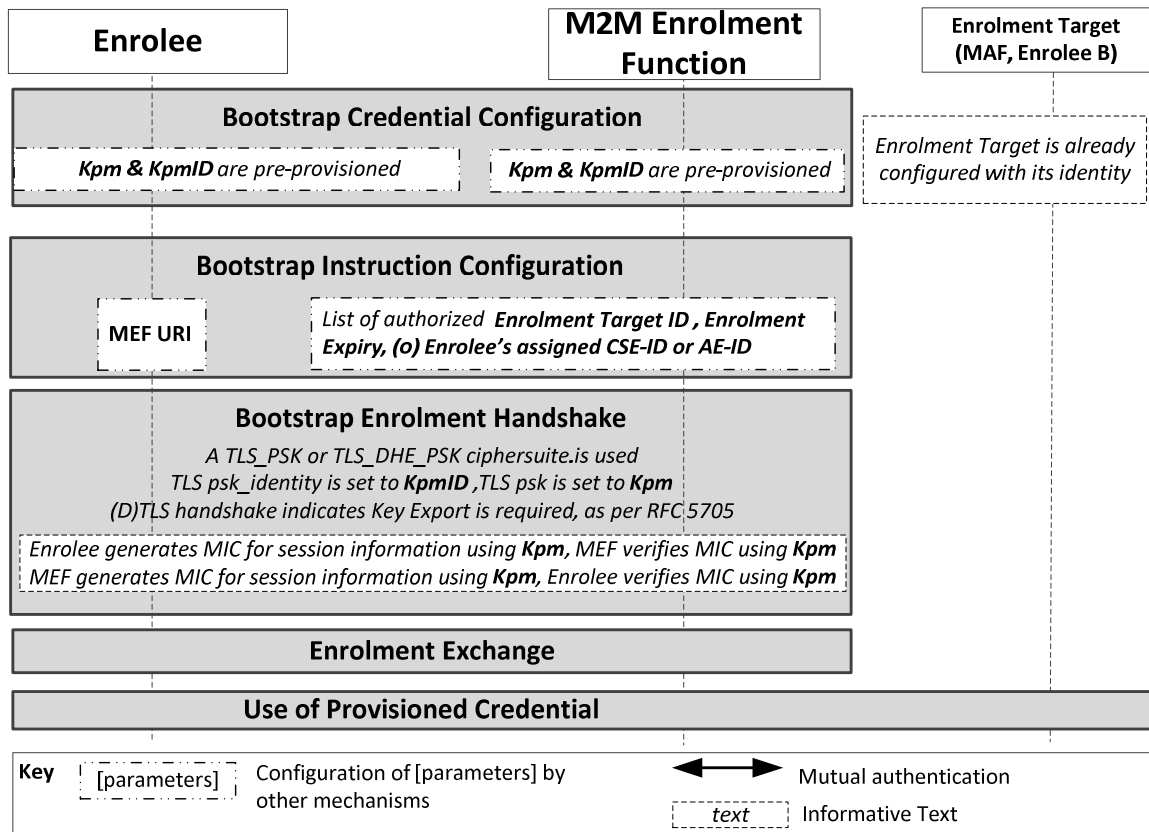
Enrolee

M2M Enrolment Function

Enrolment Target (MAF, Enrolee B)

Bootstrap Credential Configuration

Kpm & KpmID are pre-provisioned

Kpm & KpmID are pre-provisioned

Enrolment Target is already configured with its identity

Bootstrap Instruction Configuration

MEF URI

List of authorized Enrolment Target ID , Enrolment Expiry, (O) Enrolee's assigned CSE-ID or AE-ID

Bootstrap Enrolment Handshake

A TLS_PSK or TLS_DHE_PSK ciphersuite.is used
TLS psk_identity is set to KpmID ,TLS psk is set to Kpm
(D)TLS handshake indicates Key Export is required, as per RFC 5705

Enrolee generates MIC for session information using Kpm, MEF verifies MIC using Kpm
MEF generates MIC for session information using Kpm, Enrolee verifies MIC using Kpm

Enrolment Exchange

Use of Provisioned Credential

Key [parameters] Configuration of [parameters] by other mechanisms

Mutual authentication

text Informative Text